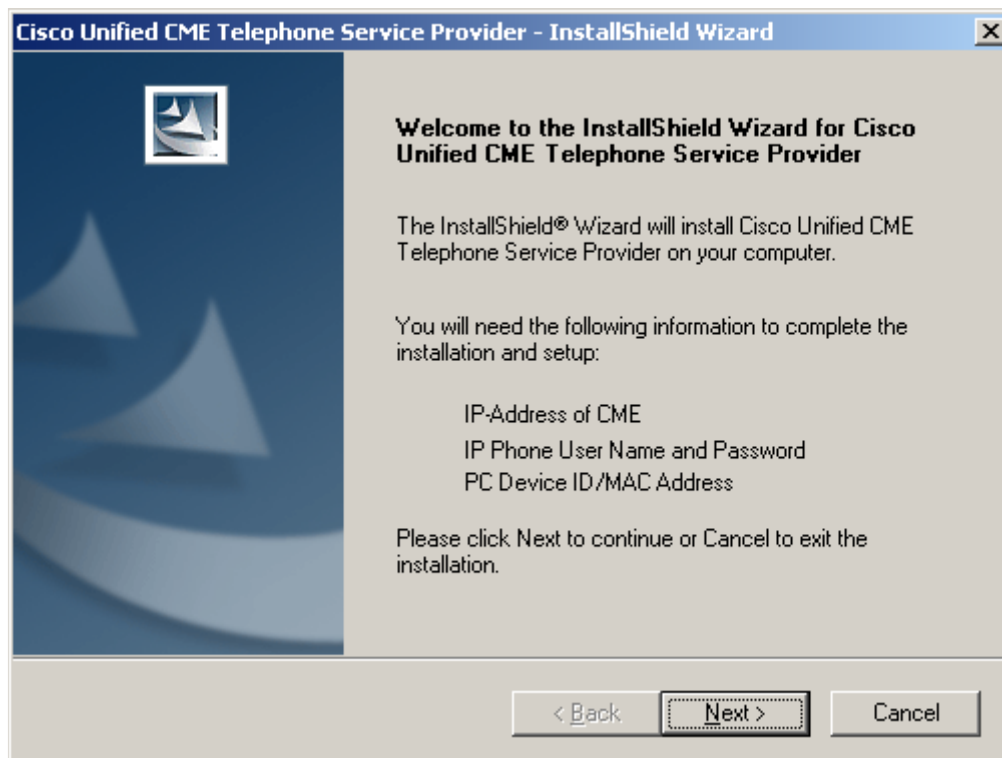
Cisco Unified CME Telephone Service Provider - InstallShield Wizard

Welcome to the InstallShield Wizard for Cisco Unified CME Telephone Service Provider

The InstallShield® Wizard will install Cisco Unified CME Telephone Service Provider on your computer.

You will need the following information to complete the installation and setup:

IP-Address of CME
IP Phone User Name and Password
PC Device ID/MAC Address

Please click Next to continue or Cancel to exit the installation.

< Back
Next >
Cancel